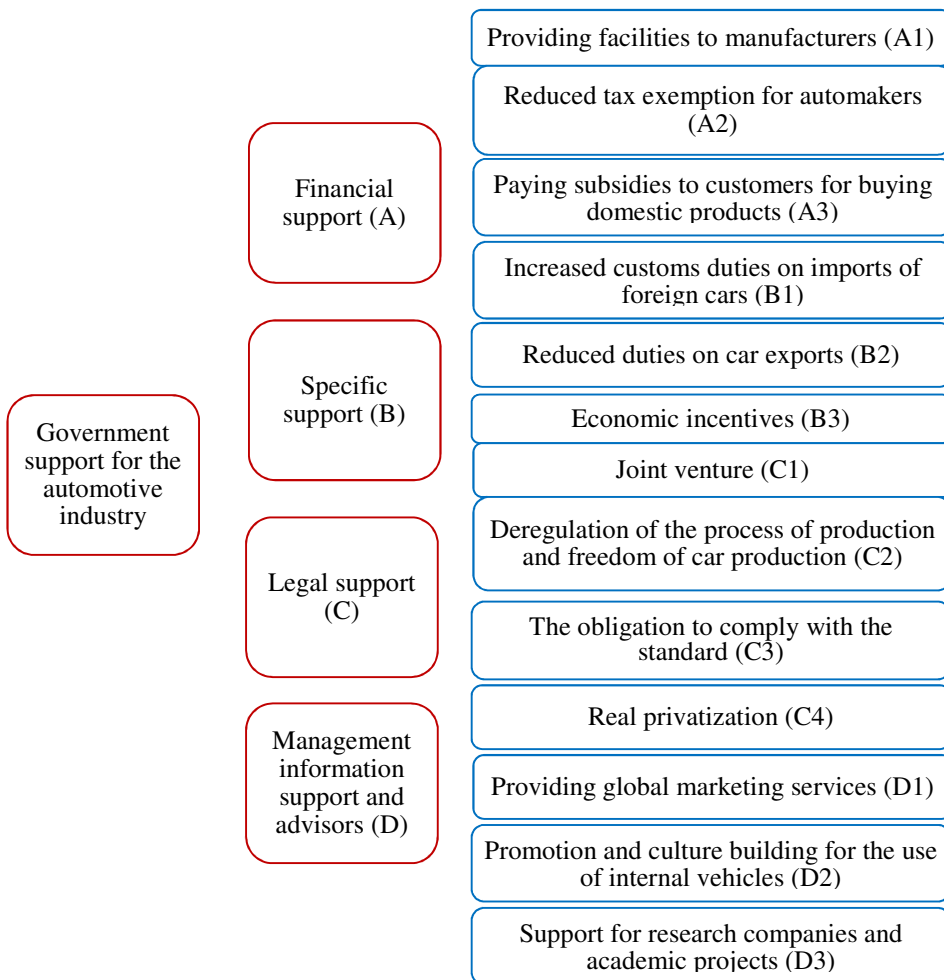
Government support for the automotive industry

Financial support (A)

Specific support (B)

Legal support (C)

Management information support and advisors (D)

Providing facilities to manufacturers (A1)

Reduced tax exemption for automakers (A2)

Paying subsidies to customers for buying domestic products (A3)

Increased customs duties on imports of foreign cars (B1)

Reduced duties on car exports (B2)

Economic incentives (B3)

Joint venture (C1)

Deregulation of the process of production and freedom of car production (C2)

The obligation to comply with the standard (C3)

Real privatization (C4)

Providing global marketing services (D1)

Promotion and culture building for the use of internal vehicles (D2)

Support for research companies and academic projects (D3)